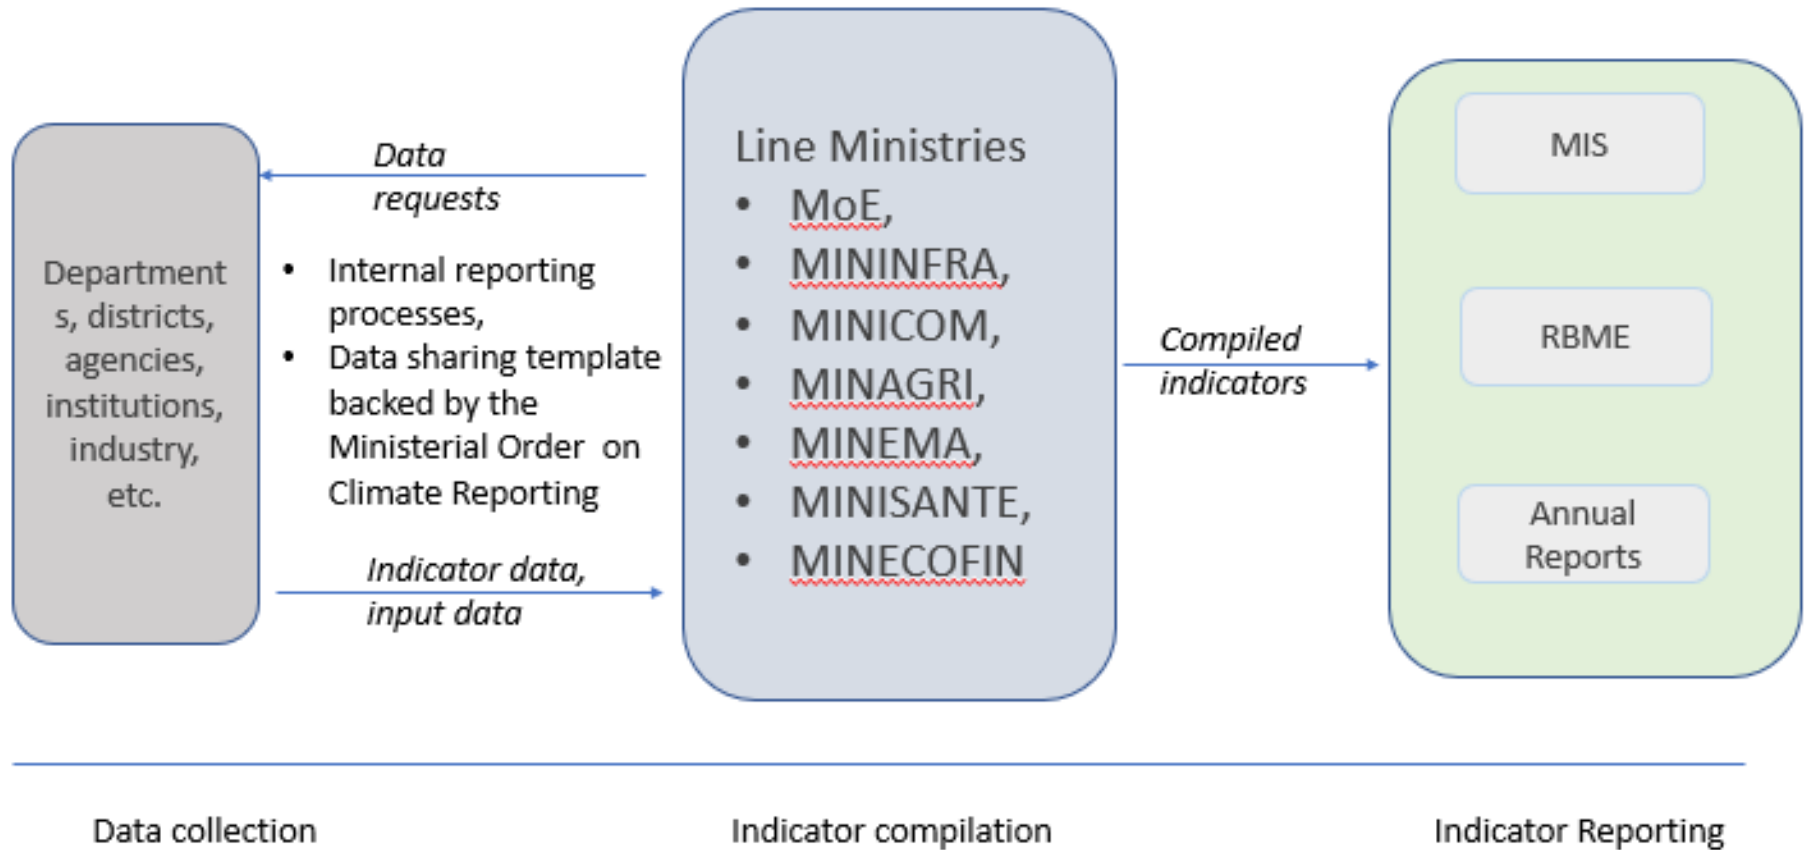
Departments, districts, agencies, institutions, industry, etc.

*Data requests*

- Internal reporting processes,
- Data sharing template backed by the Ministerial Order on Climate Reporting

*Indicator data, input data*

Line Ministries
- MoE,
- MININFRA,
- MINICOM,
- MINAGRI,
- MINEMA,
- MINISANTE,
- MINECOFIN

*Compiled indicators*

MIS

RBME

Annual Reports

Data collection

Indicator compilation

Indicator Reporting